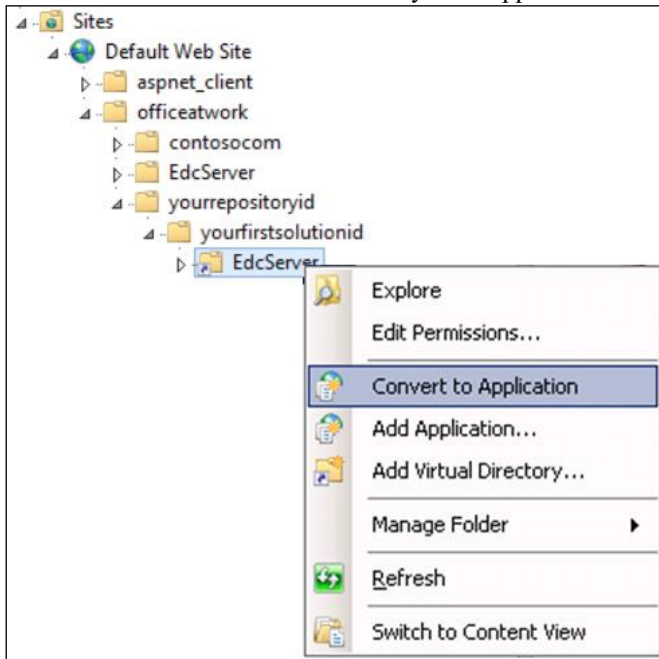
Sites
Default Web Site
aspnet_client
officeatwork
contosocom
EdcServer
yourrepositoryid
yourfirstsolutionid
EdcServer

Explore
Edit Permissions...
Convert to Application
Add Application...
Add Virtual Directory...
Manage Folder
Refresh
Switch to Content View